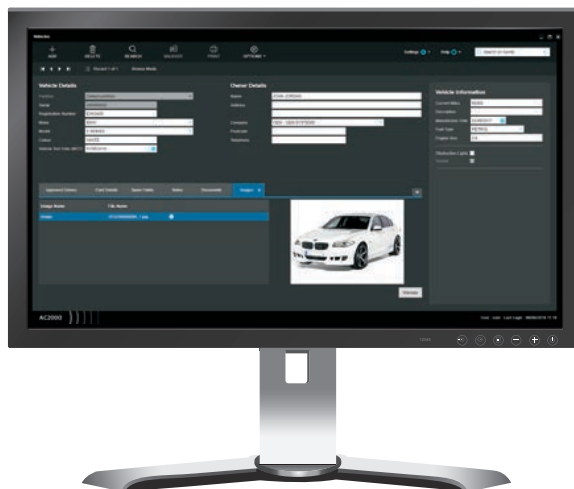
Vehicles

ADD
DELETE
SEARCH
BROWSE
PRINT
OPTIONS

Settings
Help
Search on Vehicle

Record 1 of 1
Browse Mode

Vehicle Details
Owner Details
Vehicle Information

Approved Owner
Card Details
Speed Gates
Notes
Documents
Images

Image Name
File Name

Browse

AC2000